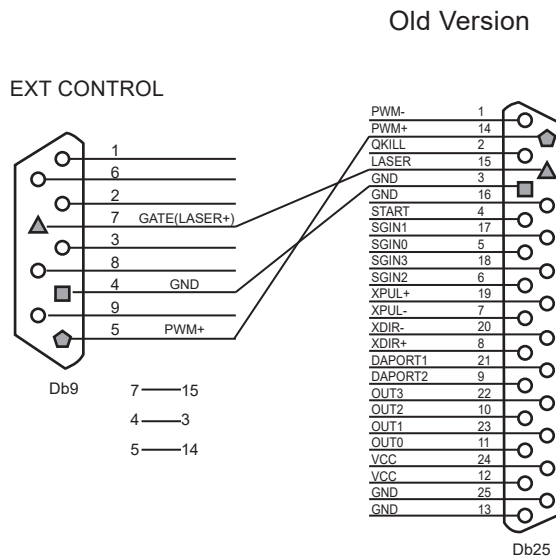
Old Version

EXT CONTROL

1
6
2
7 GATE(LASER+)
3
8
4 GND
9
5 PWM+

Db9

7——15
4——3
5——14

PWM- 1
PWM+ 14
QKILL 2
LASER 15
GND 3
GND 16
START 4
SGIN1 17
SGIN0 5
SGIN3 18
SGIN2 6
XPUL+ 19
XPUL- 7
XDIR- 20
XDIR+ 8
DAPORT1 21
DAPORT2 9
OUT3 22
OUT2 10
OUT1 23
OUT0 11
VCC 24
VCC 12
GND 25
GND 13

Db25